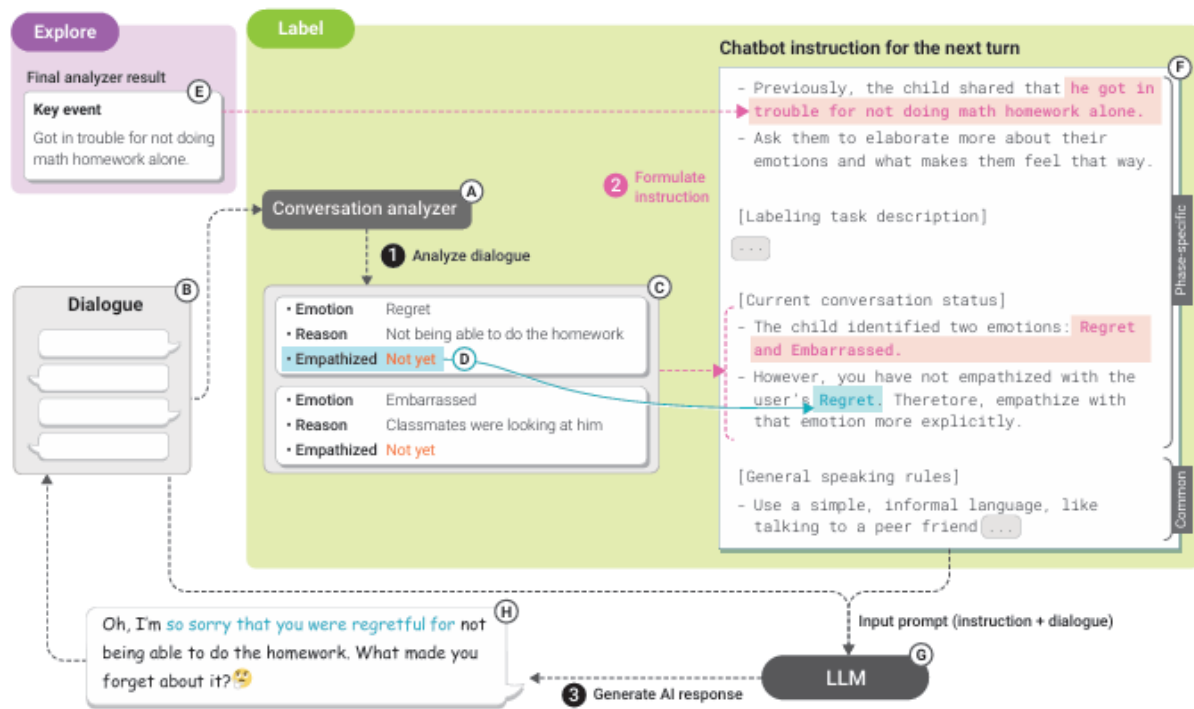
Explore

Final analyzer result

E

Key event

Got in trouble for not doing math homework alone.

Label

Chatbot instruction for the next turn

F

- Previously, the child shared that he got in trouble for not doing math homework alone.

- Ask them to elaborate more about their emotions and what makes them feel that way.

2 Formulate instruction

[Labeling task description]

...

Phase-specific

A

Conversation analyzer

1 Analyze dialogue

B

Dialogue

C

• Emotion Regret
• Reason Not being able to do the homework
• Empathized Not yet

D

• Emotion Embarrassed
• Reason Classmates were looking at him
• Empathized Not yet

[Current conversation status]

- The child identified two emotions: Regret and Embarrassed.

- However, you have not empathized with the user's Regret. Theretore, empathize with that emotion more explicitly.

[General speaking rules]

- Use a simple, informal language, like talking to a peer friend ...

Common

H

Oh, I'm so sorry that you were regretful for not being able to do the homework. What made you forget about it?

Input prompt (instruction + dialogue)

G

LLM

3 Generate AI response